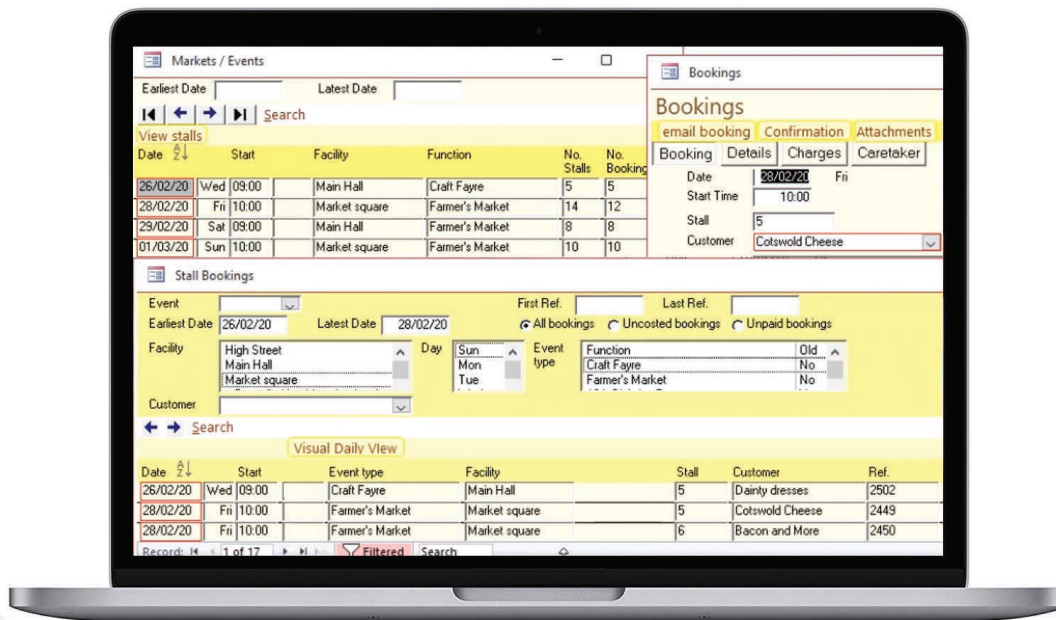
Markets / Events

Earliest Date | Latest Date

Search

View stalls

| Date | | Start | | Facility | Function | No. Stalls | No. Booking |
|---|---|---|---|---|---|---|---|
| 26/02/20 | Wed | 09:00 | | Main Hall | Craft Fayre | 5 | 5 |
| 28/02/20 | Fri | 10:00 | | Market square | Farmer's Market | 14 | 12 |
| 29/02/20 | Sat | 09:00 | | Main Hall | Farmer's Market | 8 | 8 |
| 01/03/20 | Sun | 10:00 | | Market square | Farmer's Market | 10 | 10 |

Bookings

Bookings

email booking | Confirmation | Attachments

Booking | Details | Charges | Caretaker

Date 28/02/20 Fri

Start Time 10:00

Stall 5

Customer Cotswold Cheese

Stall Bookings

Event

First Ref. | Last Ref.

Earliest Date 26/02/20 | Latest Date 28/02/20

All bookings | Uncosted bookings | Unpaid bookings

Facility: High Street, Main Hall, Market square

Day: Sun, Mon, Tue

Event type

| Function | Old |
|---|---|
| Craft Fayre | No |
| Farmer's Market | No |

Customer

Search

Visual Daily View

| Date | | Start | | Event type | Facility | Stall | Customer | Ref. |
|---|---|---|---|---|---|---|---|---|
| 26/02/20 | Wed | 09:00 | | Craft Fayre | Main Hall | 5 | Dainty dresses | 2502 |
| 28/02/20 | Fri | 10:00 | | Farmer's Market | Market square | 5 | Cotswold Cheese | 2449 |
| 28/02/20 | Fri | 10:00 | | Farmer's Market | Market square | 6 | Bacon and More | 2450 |

Record: 1 of 17 | Filtered | Search